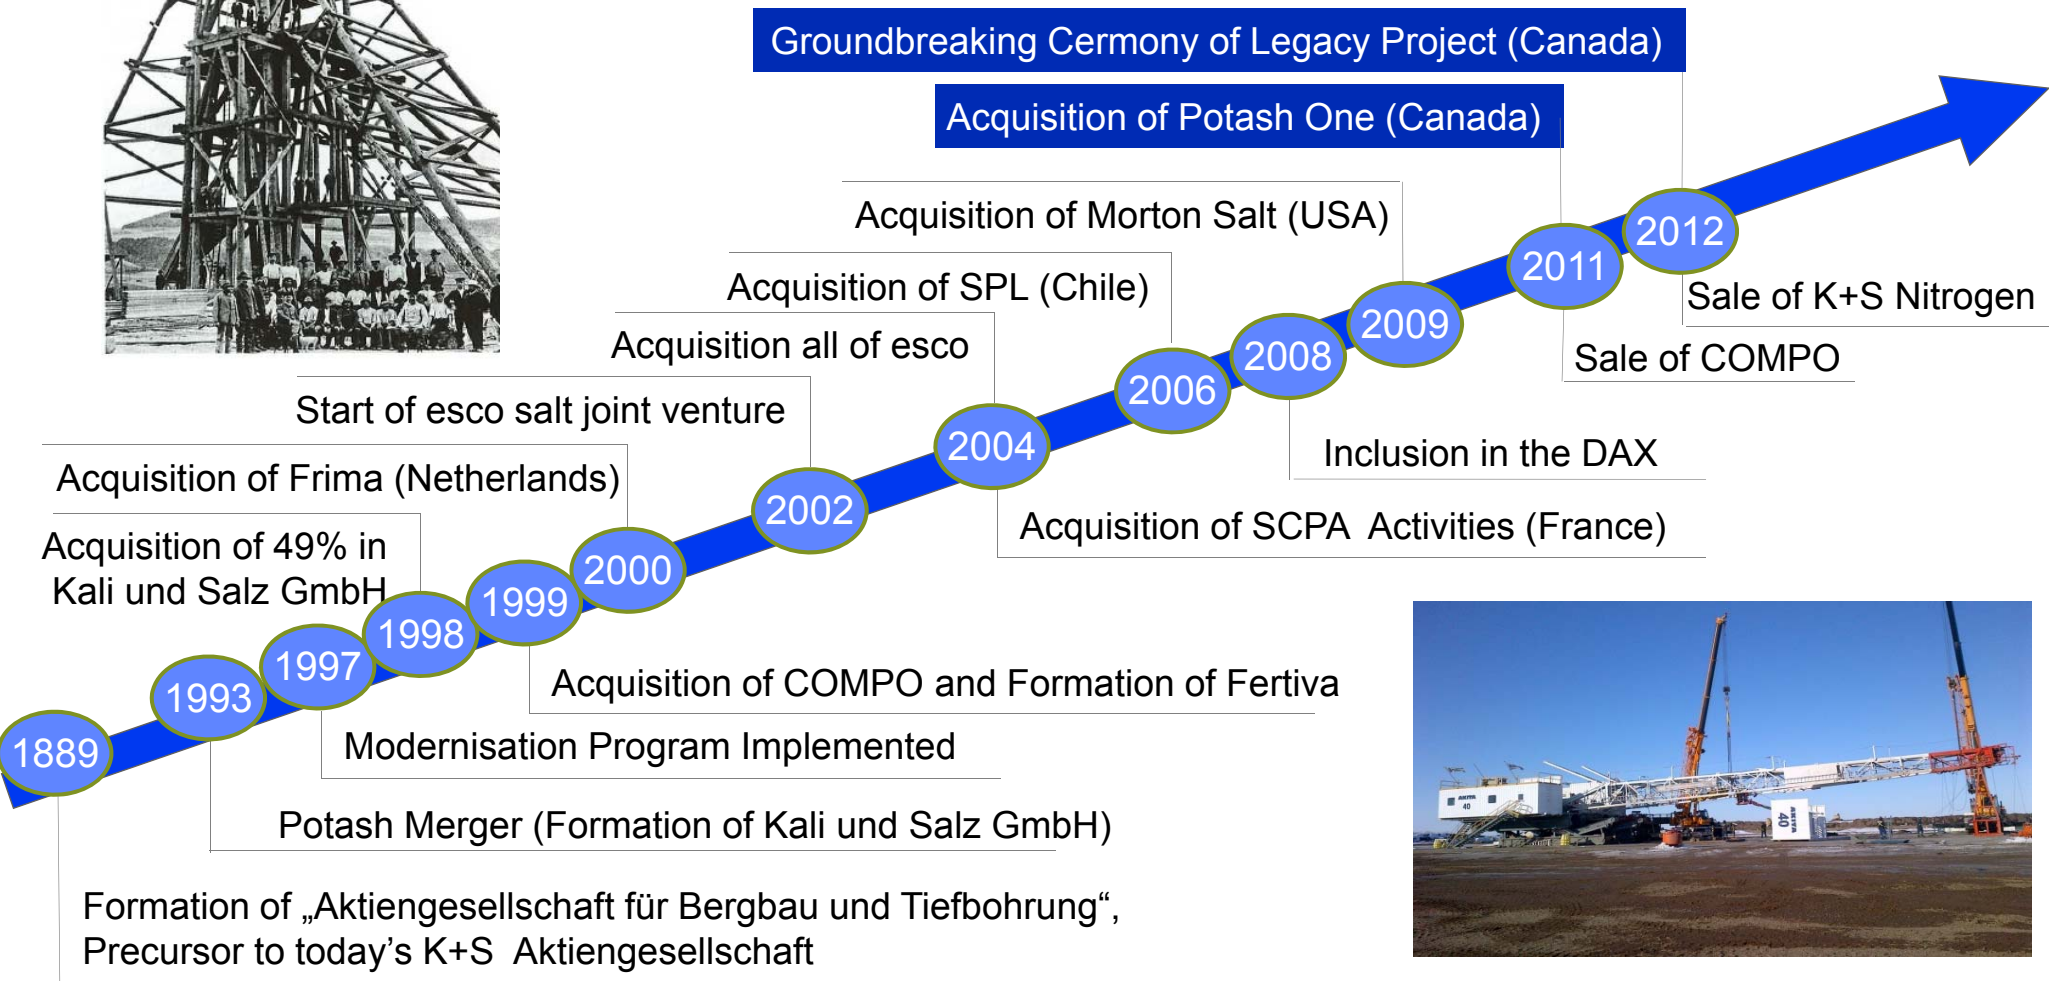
Groundbreaking Cermony of Legacy Project (Canada)

Acquisition of Potash One (Canada)

Acquisition of Morton Salt (USA)

Acquisition of SPL (Chile)

Acquisition all of esco

Start of esco salt joint venture

Acquisition of Frima (Netherlands)

Acquisition of 49% in Kali und Salz GmbH

1889

1993

1997

1998

1999

2000

2002

2004

2006

2008

2009

2011

2012

Sale of K+S Nitrogen

Sale of COMPO

Inclusion in the DAX

Acquisition of SCPA Activities (France)

Acquisition of COMPO and Formation of Fertiva

Modernisation Program Implemented

Potash Merger (Formation of Kali und Salz GmbH)

Formation of „Aktiengesellschaft für Bergbau und Tiefbohrung“, Precursor to today’s K+S Aktiengesellschaft